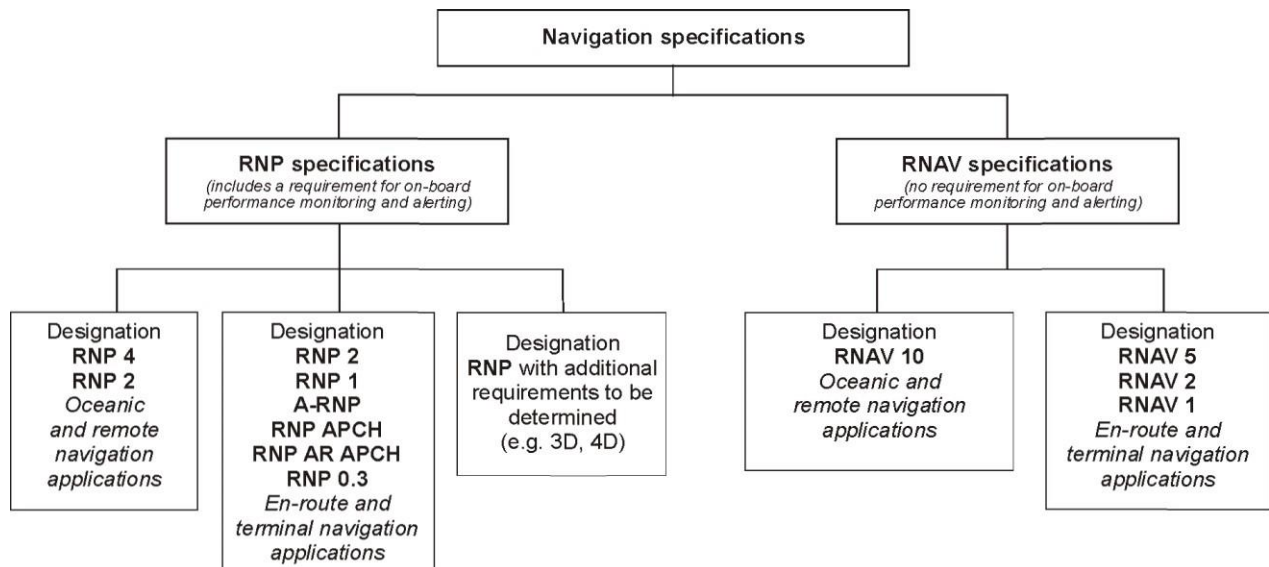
Navigation specifications

RNP specifications
(includes a requirement for on-board performance monitoring and alerting)

RNAV specifications
(no requirement for on-board performance monitoring and alerting)

Designation
RNP 4
RNP 2
Oceanic and remote navigation applications

Designation
RNP 2
RNP 1
A-RNP
RNP APCH
RNP AR APCH
RNP 0.3
En-route and terminal navigation applications

Designation
RNP with additional requirements to be determined
(e.g. 3D, 4D)

Designation
RNAV 10
Oceanic and remote navigation applications

Designation
RNAV 5
RNAV 2
RNAV 1
En-route and terminal navigation applications